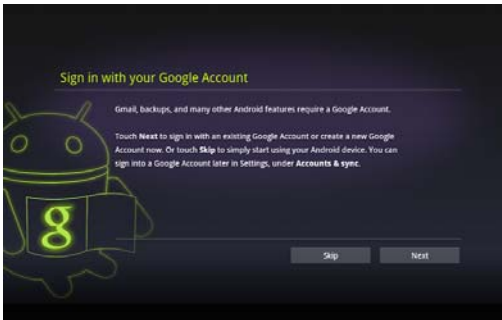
Sign in with your Google Account

Gmail, backups, and many other Android features require a Google Account.

Touch **Next** to sign in with an existing Google Account or create a new Google Account now. Or touch **Skip** to simply start using your Android device. You can sign into a Google Account later in Settings, under **Accounts & sync**.

g

Skip

Next